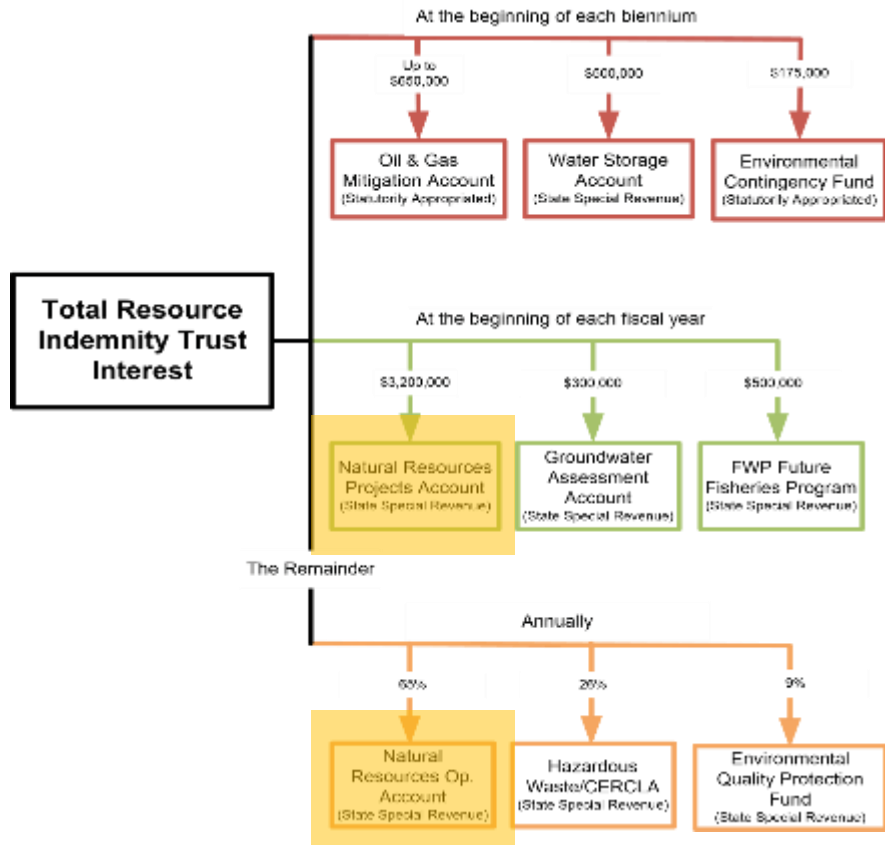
Total Resource Indemnity Trust Interest

At the beginning of each biennium

Up to $650,000

$600,000

$175,000

Oil & Gas Mitigation Account (Statutorily Appropriated)

Water Storage Account (State Special Revenue)

Environmental Contingency Fund (Statutorily Appropriated)

At the beginning of each fiscal year

$3,200,000

$300,000

$500,000

Natural Resources Projects Account (State Special Revenue)

Groundwater Assessment Account (State Special Revenue)

FWP Future Fisheries Program (State Special Revenue)

The Remainder

Annually

65%

26%

9%

Natural Resources Op. Account (State Special Revenue)

Hazardous Waste/CERCLA (State Special Revenue)

Environmental Quality Protection Fund (State Special Revenue)